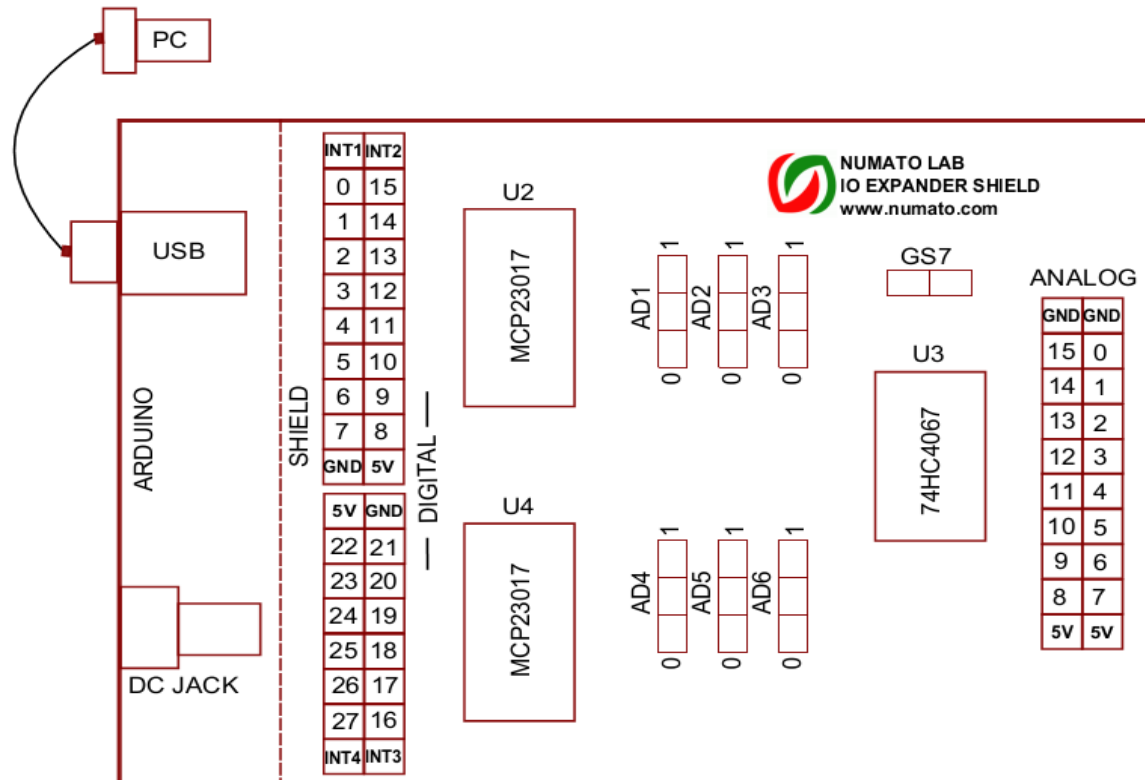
PC

USB

ARDUINO

DC JACK

SHIELD

| INT1 | INT2 |
|---|---|
| 0 | 15 |
| 1 | 14 |
| 2 | 13 |
| 3 | 12 |
| 4 | 11 |
| 5 | 10 |
| 6 | 9 |
| 7 | 8 |
| GND | 5V |

| 5V | GND |
|---|---|
| 22 | 21 |
| 23 | 20 |
| 24 | 19 |
| 25 | 18 |
| 26 | 17 |
| 27 | 16 |
| INT4 | INT3 |

DIGITAL

U2
MCP23017

U4
MCP23017

AD1 1 0
AD2 1 0
AD3 1 0

AD4 1 0
AD5 1 0
AD6 1 0

NUMATO LAB
IO EXPANDER SHIELD
www.numato.com

GS7

U3
74HC4067

ANALOG

| GND | GND |
|---|---|
| 15 | 0 |
| 14 | 1 |
| 13 | 2 |
| 12 | 3 |
| 11 | 4 |
| 10 | 5 |
| 9 | 6 |
| 8 | 7 |
| 5V | 5V |